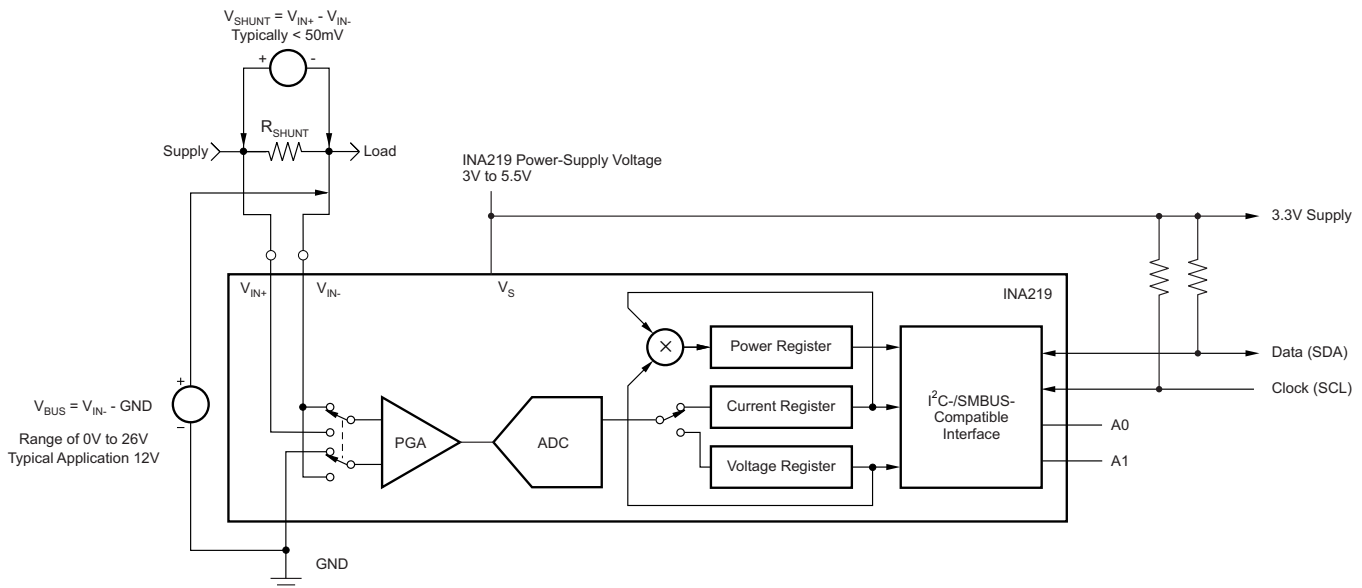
$V_{SHUNT} = V_{IN+} - V_{IN-}$
Typically < 50mV

+
-

$R_{SHUNT}$

Supply

Load

INA219 Power-Supply Voltage
3V to 5.5V

3.3V Supply

$V_{IN+}$

$V_{IN-}$

$V_S$

INA219

Power Register

Data (SDA)

Clock (SCL)

$V_{BUS} = V_{IN-}$ - GND

Range of 0V to 26V
Typical Application 12V

+
-

PGA

ADC

Current Register

Voltage Register

$I^2C$-/SMBUS-Compatible Interface

A0

A1

GND